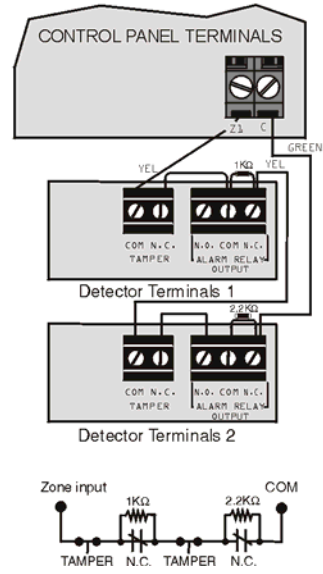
CONTROL PANEL TERMINALS

Z1 C

GREEN

YEL

1KΩ

YEL

COM N.C.
TAMPER

N.O. COM N.C.
ALARM RELAY
OUTPUT

Detector Terminals 1

2.2KΩ

COM N.C.
TAMPER

N.O. COM N.C.
ALARM RELAY
OUTPUT

Detector Terminals 2

Zone input

COM

1KΩ

2.2KΩ

TAMPER N.C. TAMPER N.C.